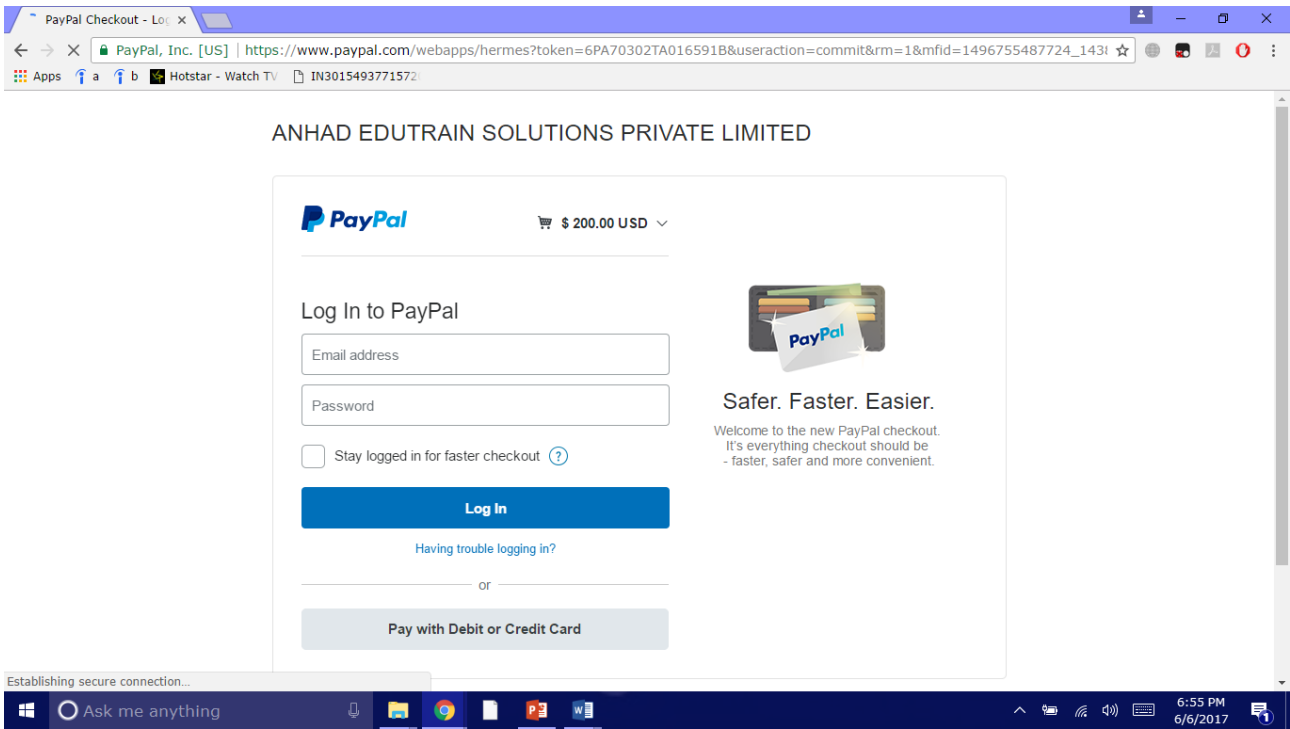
PayPal Checkout - Lo ×

PayPal, Inc. [US] | https://www.paypal.com/webapps/hermes?token=6PA70302TA016591B&useraction=commit&rm=1&mfid=1496755487724_143

Apps a b Hotstar - Watch TV IN3015493771572

ANHAD EDUTRAIN SOLUTIONS PRIVATE LIMITED

PayPal

$ 200.00 USD

Log In to PayPal

Email address

Password

Stay logged in for faster checkout ?

Log In

Having trouble logging in?

or

Pay with Debit or Credit Card

PayPal

Safer. Faster. Easier.

Welcome to the new PayPal checkout. It's everything checkout should be - faster, safer and more convenient.

Establishing secure connection...

Ask me anything

6:55 PM
6/6/2017